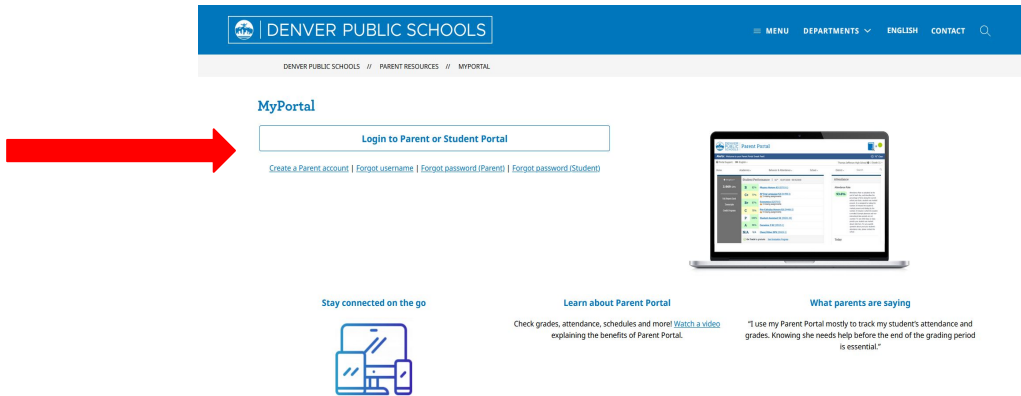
DENVER PUBLIC SCHOOLS

MENU DEPARTMENTS ENGLISH CONTACT

DENVER PUBLIC SCHOOLS // PARENT RESOURCES // MYPORTAL

MyPortal

Login to Parent or Student Portal

Create a Parent account | Forgot username | Forgot password (Parent) | Forgot password (Student)

Parent Portal

Stay connected on the go

Learn about Parent Portal

Check grades, attendance, schedules and more! Watch a video explaining the benefits of Parent Portal.

What parents are saying

"I use my Parent Portal mostly to track my student's attendance and grades. Knowing she needs help before the end of the grading period is essential."